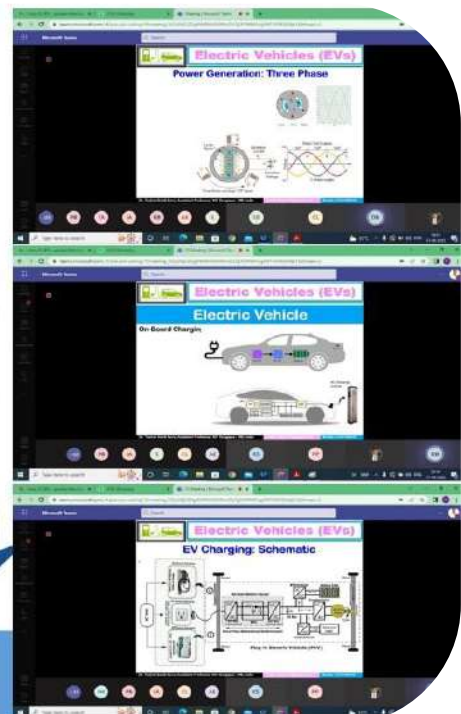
Microsoft Teams

Electric Vehicles (EVs)

Power Generation: Three Phase

Electric Vehicles (EVs)

Electric Vehicle

On-Board Charging

Electric Vehicles (EVs)

EV Charging: Schematic

Plug-in Electric Vehicle (PEV)

Type here to search